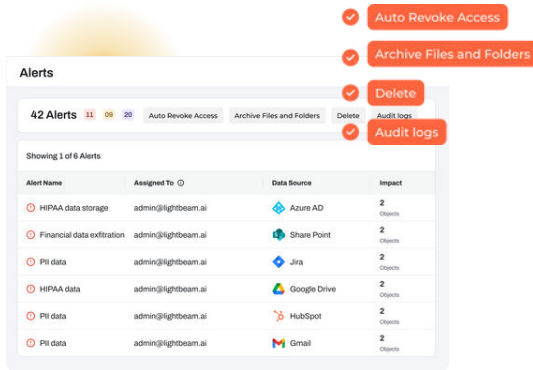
Auto Revoke Access

Archive Files and Folders

Delete

Audit logs

Alerts

42 Alerts 11 09 20 Auto Revoke Access Archive Files and Folders Delete Audit logs

Showing 1 of 6 Alerts

| Alert Name | Assigned To ⓘ | Data Source | Impact |
|---|---|---|---|
| HIPAA data storage | admin@lightbeam.ai | Azure AD | 2 Objects |
| Financial data exfitration | admin@lightbeam.ai | Share Point | 2 Objects |
| PII data | admin@lightbeam.ai | Jira | 2 Objects |
| HIPAA data | admin@lightbeam.ai | Google Drive | 2 Objects |
| PII data | admin@lightbeam.ai | HubSpot | 2 Objects |
| PII data | admin@lightbeam.ai | Gmail | 2 Objects |